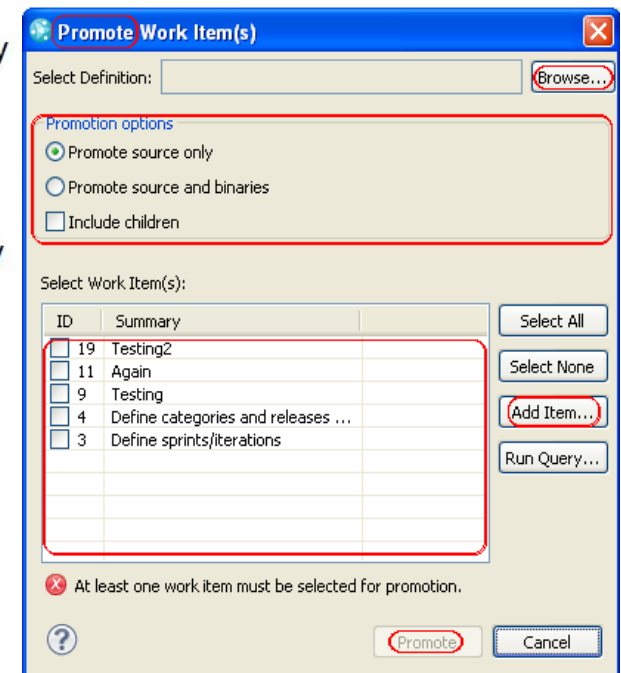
Promote Work Item(s)

Select Definition:

Browse...

Promotion options

Promote source only

Promote source and binaries

Include children

Select Work Item(s):

| ID | Summary |
|---|---|
| 19 | Testing2 |
| 11 | Again |
| 9 | Testing |
| 4 | Define categories and releases ... |
| 3 | Define sprints/iterations |

Select All

Select None

Add Item...

Run Query...

At least one work item must be selected for promotion.

Promote

Cancel